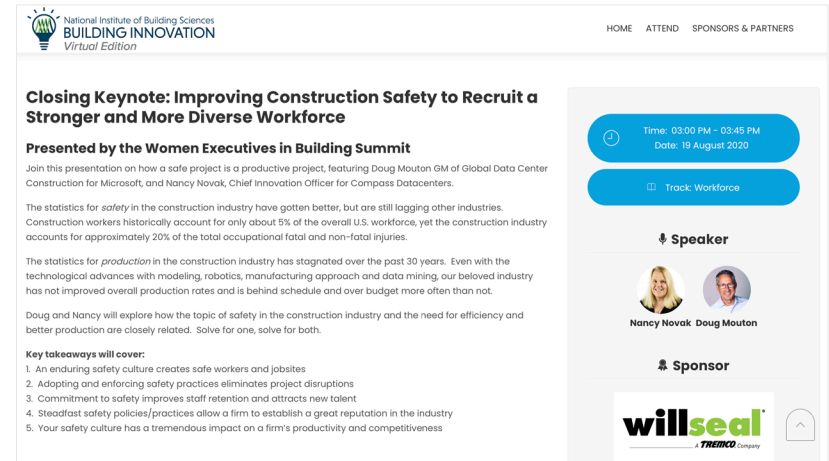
National Institute of Building Sciences
BUILDING INNOVATION
Virtual Edition

HOME ATTEND SPONSORS & PARTNERS

Closing Keynote: Improving Construction Safety to Recruit a Stronger and More Diverse Workforce

Presented by the Women Executives in Building Summit

Join this presentation on how a safe project is a productive project, featuring Doug Mouton GM of Global Data Center Construction for Microsoft, and Nancy Novak, Chief Innovation Officer for Compass Datacenters.

The statistics for *safety* in the construction industry have gotten better, but are still lagging other industries. Construction workers historically account for only about 5% of the overall U.S. workforce, yet the construction industry accounts for approximately 20% of the total occupational fatal and non-fatal injuries.

The statistics for *production* in the construction industry has stagnated over the past 30 years. Even with the technological advances with modeling, robotics, manufacturing approach and data mining, our beloved industry has not improved overall production rates and is behind schedule and over budget more often than not.

Doug and Nancy will explore how the topic of safety in the construction industry and the need for efficiency and better production are closely related. Solve for one, solve for both.

Key takeaways will cover:
1. An enduring safety culture creates safe workers and jobsites
2. Adopting and enforcing safety practices eliminates project disruptions
3. Commitment to safety improves staff retention and attracts new talent
4. Steadfast safety policies/practices allow a firm to establish a great reputation in the industry
5. Your safety culture has a tremendous impact on a firm's productivity and competitiveness

Time: 03:00 PM - 03:45 PM
Date: 19 August 2020

Track: Workforce

Speaker

Nancy Novak Doug Mouton

Sponsor

willseal
A TREMCO Company